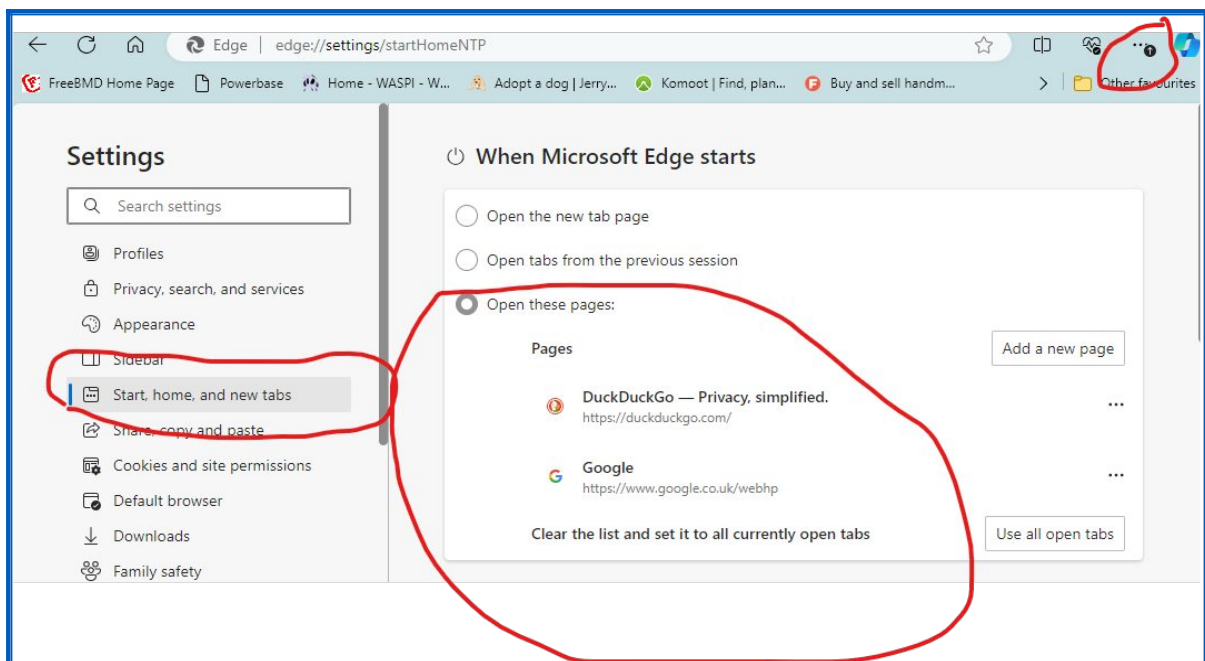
Edge | edge://settings/startHomeNTP

FreeBMD Home Page
Powerbase
Home - WASPI - W...
Adopt a dog | Jerry...
Komoot | Find, plan...
Buy and sell handm...
Other favourites

Settings

Search settings

Profiles
Privacy, search, and services
Appearance
Sidebar
Start, home, and new tabs
Share, copy and paste
Cookies and site permissions
Default browser
Downloads
Family safety

When Microsoft Edge starts

Open the new tab page
Open tabs from the previous session
Open these pages:

Pages
Add a new page

DuckDuckGo — Privacy, simplified.
https://duckduckgo.com/

Google
https://www.google.co.uk/webhp

Clear the list and set it to all currently open tabs
Use all open tabs